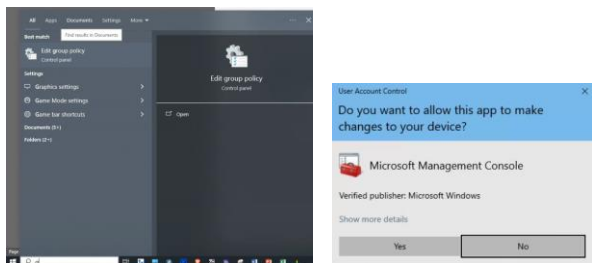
All Apps Documents Settings More

Find results in Documents

Best match

Edit group policy
Control panel

Settings

Graphics settings

Game Mode settings

Game bar shortcuts

Documents (5+)

Folders (2+)

Edit group policy
Control panel

Open

User Account Control

Do you want to allow this app to make changes to your device?

Microsoft Management Console

Verified publisher: Microsoft Windows

Show more details

Yes

No